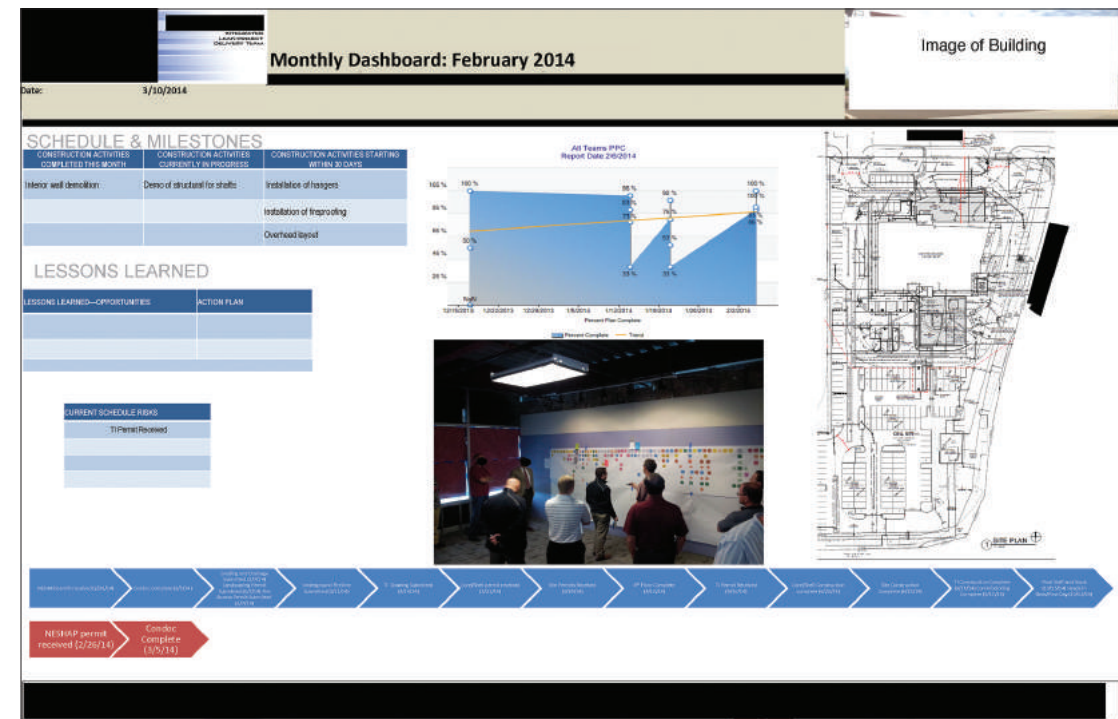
INTEGRATED LEAN PROJECT DELIVERY TEAM

Monthly Dashboard: February 2014

Image of Building

Date: 3/10/2014

SCHEDULE & MILESTONES

| CONSTRUCTION ACTIVITIES COMPLETED THIS MONTH | CONSTRUCTION ACTIVITIES CURRENTLY IN PROGRESS | CONSTRUCTION ACTIVITIES STARTING WITHIN 30 DAYS |
|---|---|---|
| Interior wall demolition | Demo of structural for shafts | Installation of hangers |
| | | Installation of fireproofing |
| | | Overhead layout |

All Teams PPC
Report Date 2/6/2014

100 %
80 %
60 %
40 %
20 %

100 %
50 %
86 %
83 %
75 %
33 %
88 %
75 %
50 %
33 %
100 %
80 %
75 %

12/16/2013 12/23/2013 12/30/2013 1/6/2014 1/13/2014 1/19/2014 1/26/2014 2/2/2014

Percent Plan Complete

Percent Complete Trend

LESSONS LEARNED

| LESSONS LEARNED—OPPORTUNITIES | ACTION PLAN |
|---|---|
| | |
| | |

| CURRENT SCHEDULE RISKS |
|---|
| TI Permit Received |
| |
| |
| |

SITE PLAN

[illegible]

NESHAP permit received (2/26/14)

Condoc Complete (3/5/14)